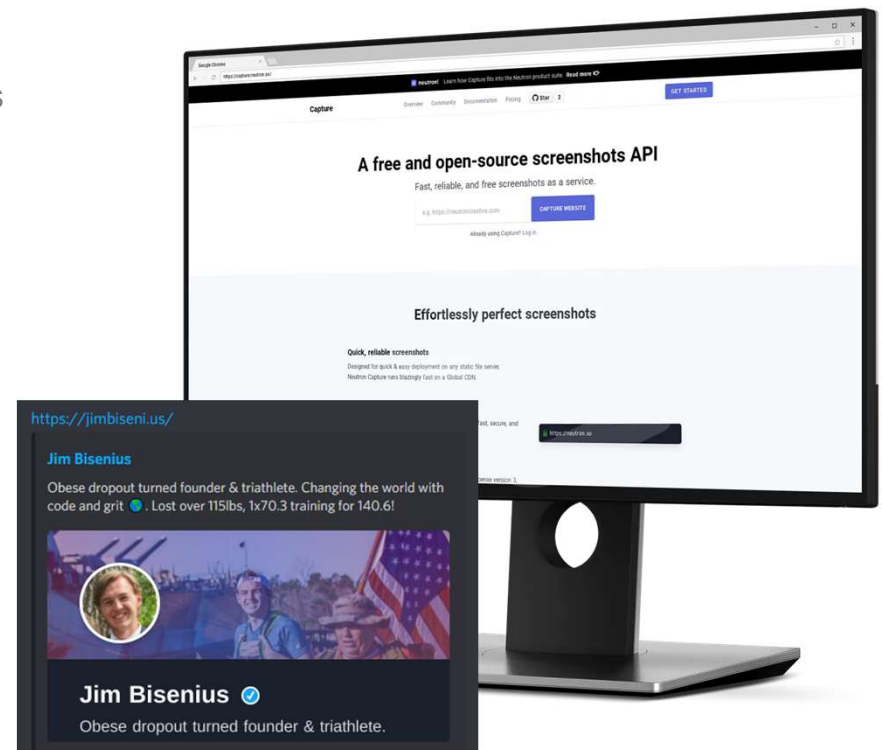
Google Chrome
https://capture.neutron.so/
neutron Learn how Capture fits into the Neutron product suite. Read more

Capture
Overview Community Documentation Pricing Star 2
GET STARTED

A free and open-source screenshots API
Fast, reliable, and free screenshots as a service.
e.g. https://neutroncreative.com
CAPTURE WEBSITE
Already using Capture? Log in.

Effortlessly perfect screenshots

Quick, reliable screenshots
Designed for quick & easy deployment on any static file server, Neutron Capture runs blazingly fast on a Global CDN.

fast, secure, and
https://neutron.so
ense version 3.

https://jimbiseni.us/
Jim Bisenius
Obese dropout turned founder & triathlete. Changing the world with code and grit 🌎. Lost over 115lbs, 1x70.3 training for 140.6!

Jim Bisenius
Obese dropout turned founder & triathlete.